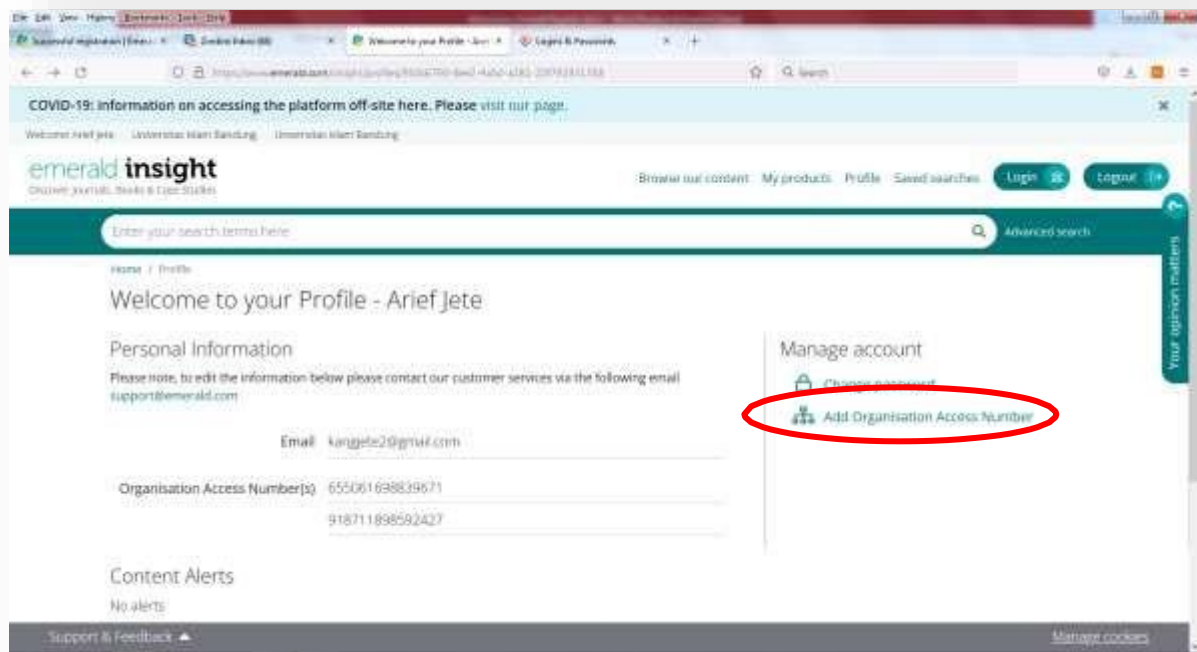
File Edit View History Bookmarks Tools Help

Successful registration | Emer... ×  Zimbra: Inbox (88) ×  Welcome to your Profile - Emer ×  Logins & Passwords × +

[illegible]

Search

COVID-19: Information on accessing the platform off-site here. Please visit our page.

Welcome Arief Jete  Universitas Islam Bandung  Universitas Islam Bandung

emerald insight
Discover Journals, Books & Case Studies

Browse our content  My products  Profile  Saved searches  Login  Logout

Enter your search terms here

Advanced search

Home / Profile

Welcome to your Profile - Arief Jete

Personal Information

Please note, to edit the information below please contact our customer services via the following email support@emerald.com

Email kangjete2@gmail.com

Organisation Access Number(s) 655061698839671
918711898592427

Manage account

Change password

Add Organisation Access Number

Your opinion matters

Content Alerts

No alerts

Support & Feedback

Manage cookies